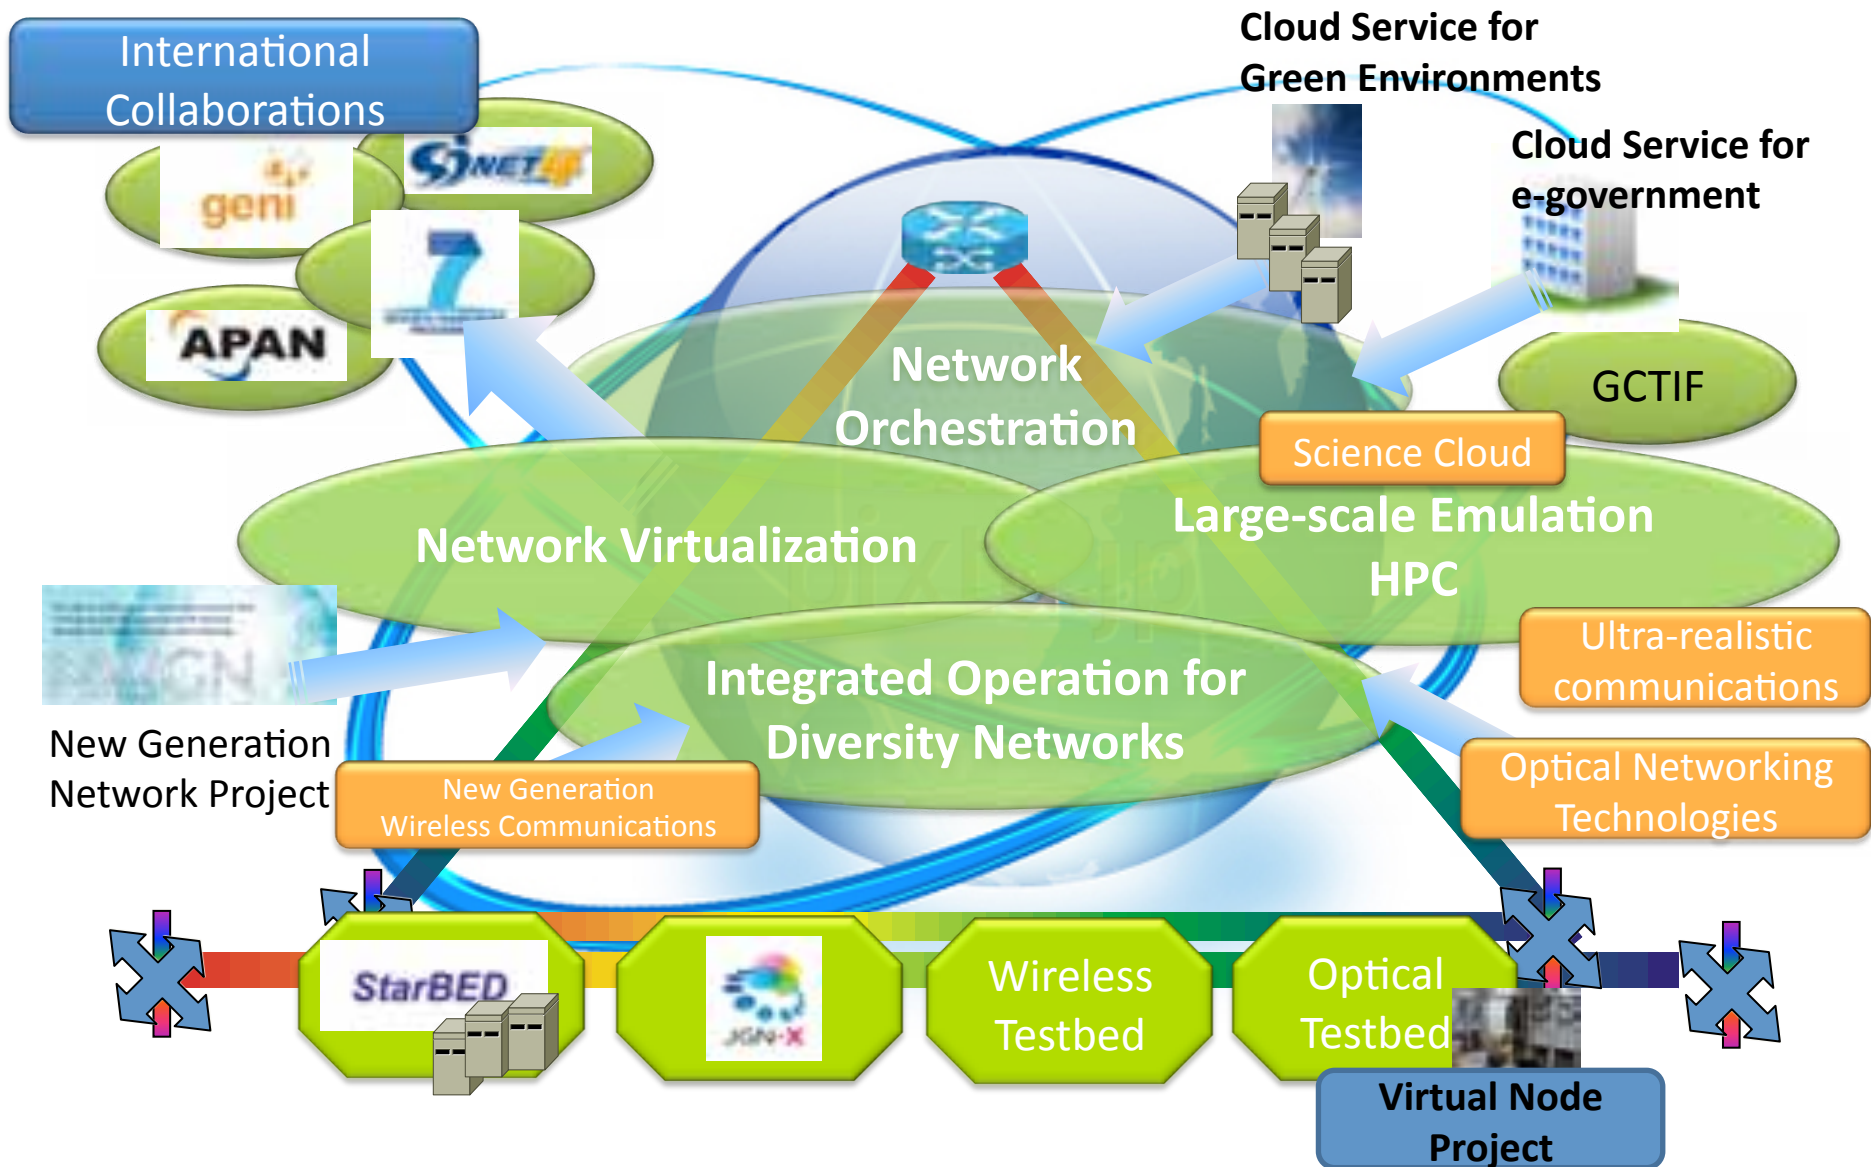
International Collaborations

geni

SINET

APAN

Cloud Service for Green Environments

Cloud Service for e-government

GCTIF

Network Orchestration

Science Cloud

Network Virtualization

Large-scale Emulation HPC

Ultra-realistic communications

Integrated Operation for Diversity Networks

Optical Networking Technologies

New Generation Network Project

New Generation Wireless Communications

StarBED

JGN-X

Wireless Testbed

Optical Testbed

Virtual Node Project